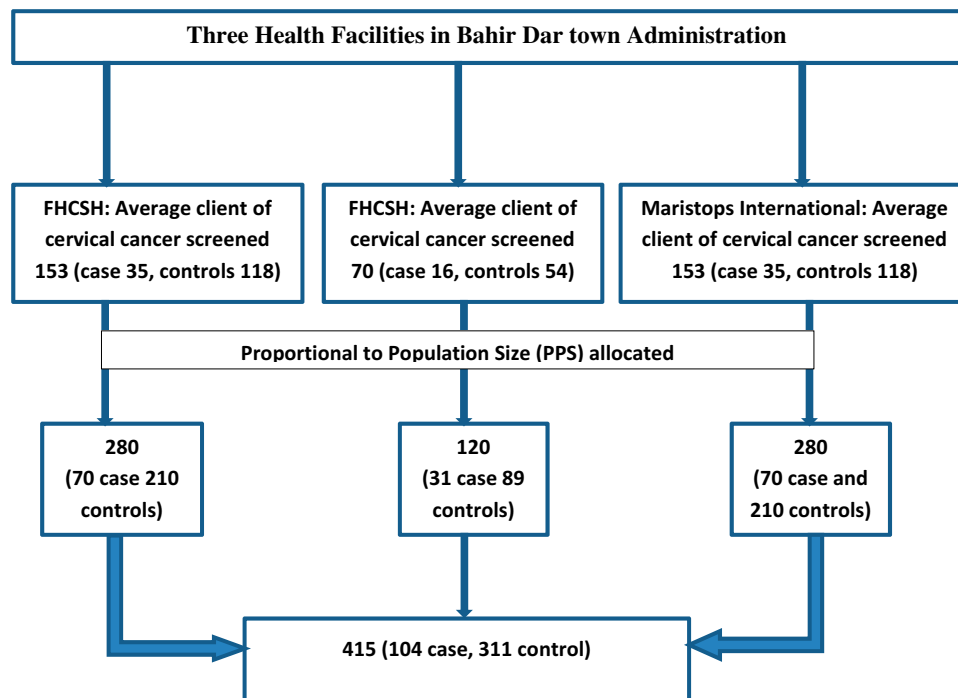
Three Health Facilities in Bahir Dar town Administration

FHCSH: Average client of cervical cancer screened 153 (case 35, controls 118)

FHCSH: Average client of cervical cancer screened 70 (case 16, controls 54)

Maristops International: Average client of cervical cancer screened 153 (case 35, controls 118)

Proportional to Population Size (PPS) allocated

280 (70 case 210 controls)

120 (31 case 89 controls)

280 (70 case and 210 controls)

415 (104 case, 311 control)